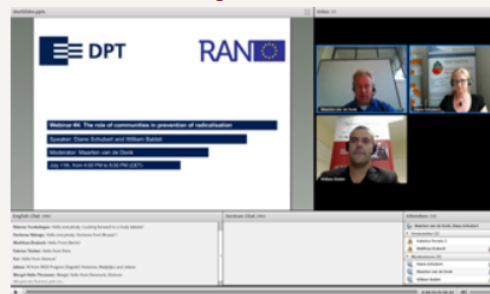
DPT

RAN

Webinar #4: The role of communities in prevention of radicalisation

Speaker: Diane Schubert and Willem Baldet

Moderator: Maarten van de Donk

July 11th, from 4:00 PM to 5:00 PM (CET)

English Chat

Video

Maarten van de Donk

Diane Schubert

Willem Baldet

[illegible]